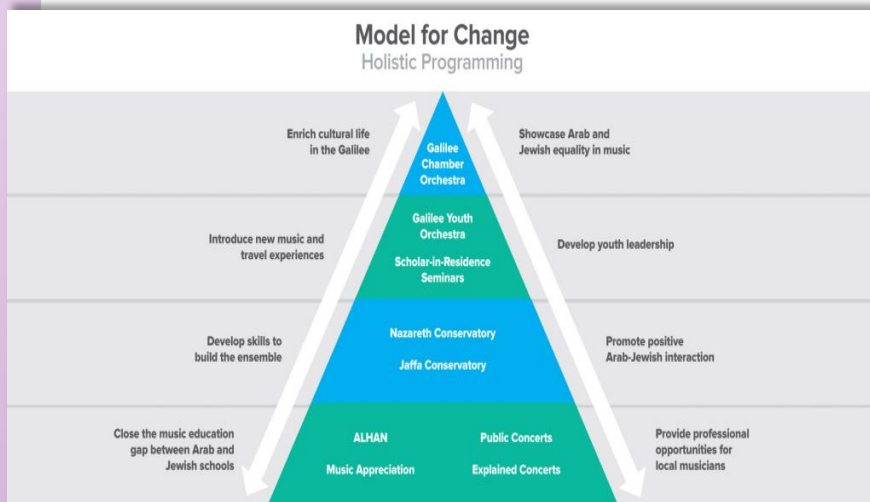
Model for Change
Holistic Programming

Enrich cultural life in the Galilee

Galilee Chamber Orchestra

Showcase Arab and Jewish equality in music

Introduce new music and travel experiences

Galilee Youth Orchestra

Scholar-in-Residence Seminars

Develop youth leadership

Develop skills to build the ensemble

Nazareth Conservatory

Jaffa Conservatory

Promote positive Arab-Jewish interaction

Close the music education gap between Arab and Jewish schools

ALHAN

Public Concerts

Music Appreciation

Explained Concerts

Provide professional opportunities for local musicians